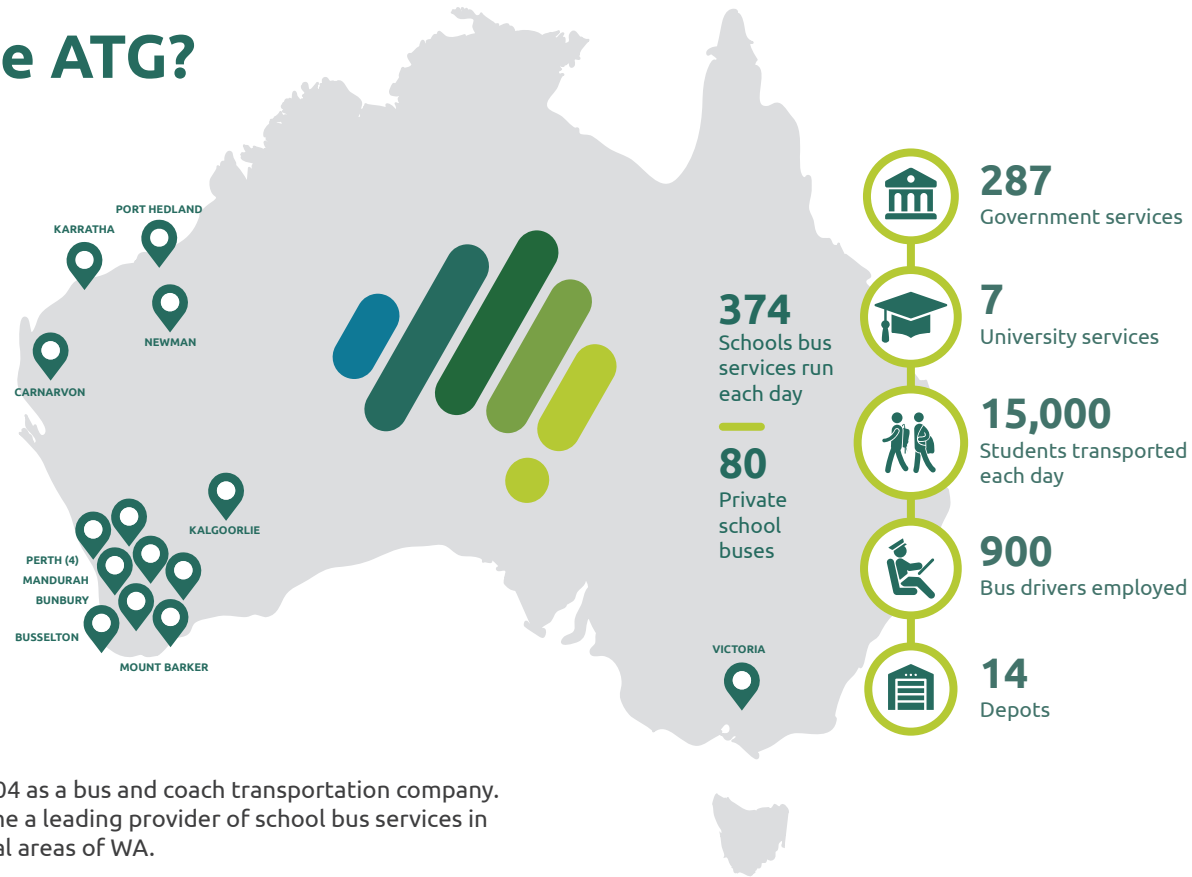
e ATG?

PORT HEDLAND
KARRATHA
NEWMAN
CARNARVON
KALGOORLIE
PERTH (4)
MANDURAH
BUNBURY
BUSSELTON
MOUNT BARKER
VICTORIA

374
Schools bus services run each day

80
Private school buses

287
Government services

7
University services

15,000
Students transported each day

900
Bus drivers employed

14
Depots

04 as a bus and coach transportation company. ne a leading provider of school bus services in al areas of WA.